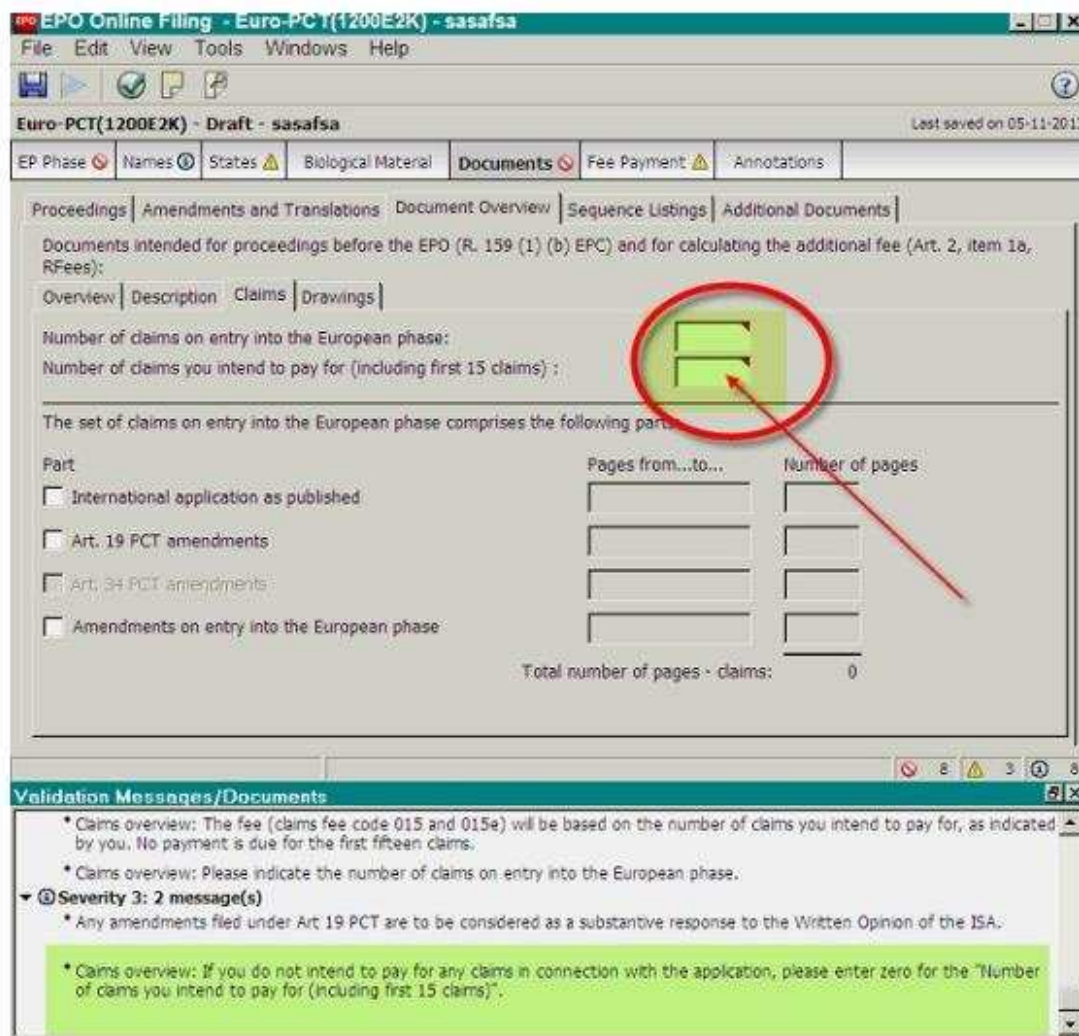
EPO Online Filing - Euro-PCT(1200E2K) - sasafsa

File Edit View Tools Windows Help

Euro-PCT(1200E2K) - Draft - sasafsa

Last saved on 05-11-201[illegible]

EP Phase | Names | States | Biological Material | Documents | Fee Payment | Annotations

Proceedings | Amendments and Translations | Document Overview | Sequence Listings | Additional Documents

Documents intended for proceedings before the EPO (R. 159 (1) (b) EPC) and for calculating the additional fee (Art. 2, item 1a, RFees):

Overview | Description | Claims | Drawings

Number of claims on entry into the European phase:

Number of claims you intend to pay for (including first 15 claims) :

The set of claims on entry into the European phase comprises the following part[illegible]

| Part | Pages from...to... | Number of pages |
|---|---|---|
| International application as published | | |
| Art. 19 PCT amendments | | |
| Art. 34 PCT amendments | | |
| Amendments on entry into the European phase | | |

Total number of pages - claims: 0

8 3 8

Validation Messages/Documents

* Claims overview: The fee (claims fee code 015 and 015e) will be based on the number of claims you intend to pay for, as indicated by you. No payment is due for the first fifteen claims.

* Claims overview: Please indicate the number of claims on entry into the European phase.

Severity 3: 2 message(s)

* Any amendments filed under Art 19 PCT are to be considered as a substantive response to the Written Opinion of the ISA.

* Claims overview: If you do not intend to pay for any claims in connection with the application, please enter zero for the "Number of claims you intend to pay for (including first 15 claims)".